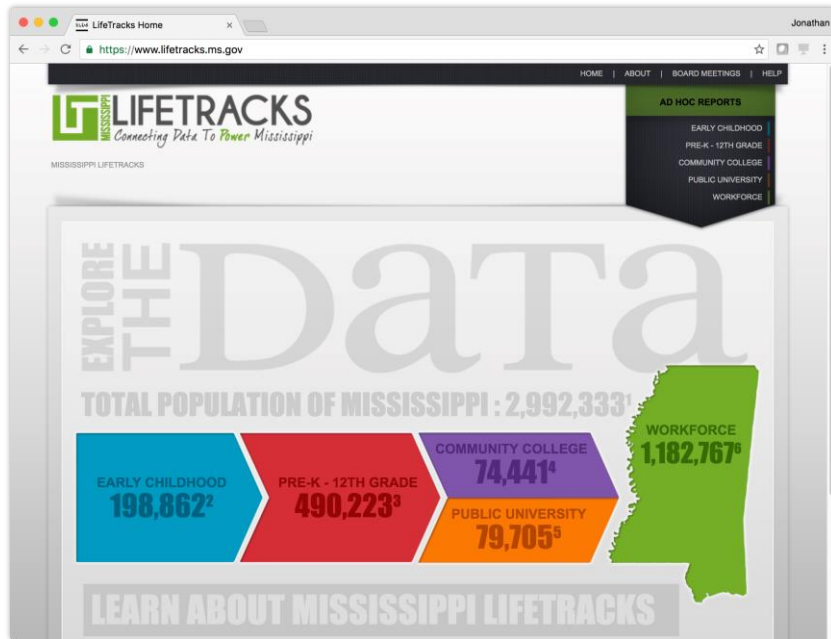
SLDS LifeTracks Home ×

Jonathan

https://www.lifetracks.ms.gov

HOME | ABOUT | BOARD MEETINGS | HELP

MISSISSIPPI LIFETRACKS
Connecting Data To Power Mississippi

MISSISSIPPI LIFETRACKS

AD HOC REPORTS

EARLY CHILDHOOD

PRE-K - 12TH GRADE

COMMUNITY COLLEGE

PUBLIC UNIVERSITY

WORKFORCE

EXPLORE THE Data

TOTAL POPULATION OF MISSISSIPPI : 2,992,333$^1$

EARLY CHILDHOOD
198,862$^2$

PRE-K - 12TH GRADE
490,223$^3$

COMMUNITY COLLEGE
74,441$^4$

PUBLIC UNIVERSITY
79,705$^5$

WORKFORCE
1,182,767$^6$

LEARN ABOUT MISSISSIPPI LIFETRACKS